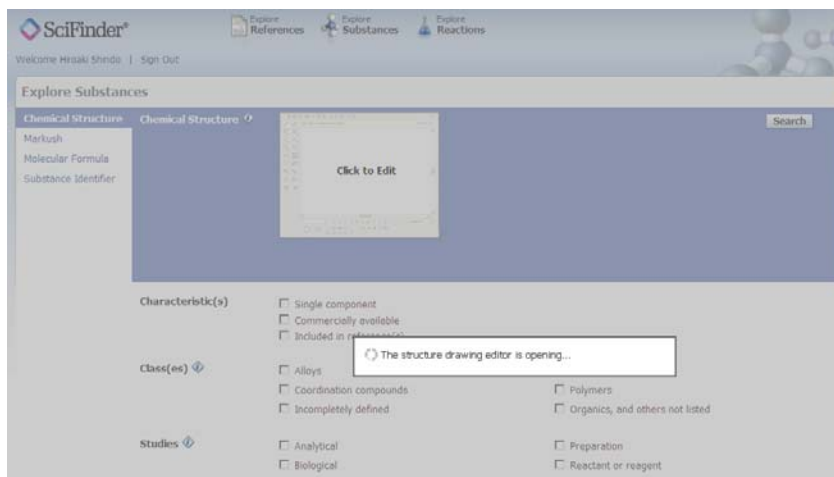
SciFinder®

Explore References Explore Substances Explore Reactions

Welcome Hiroaki Shindo | Sign Out

Explore Substances

Chemical Structure
Markush
Molecular Formula
Substance Identifier

Chemical Structure

Click to Edit

Search

Characteristic(s)
Single component
Commercially available
Included in r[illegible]

The structure drawing editor is opening...

Class(es)
Alloys
Coordination compounds
Incompletely defined
Polymers
Organics, and others not listed

Studies
Analytical
Biological
Preparation
Reactant or reagent